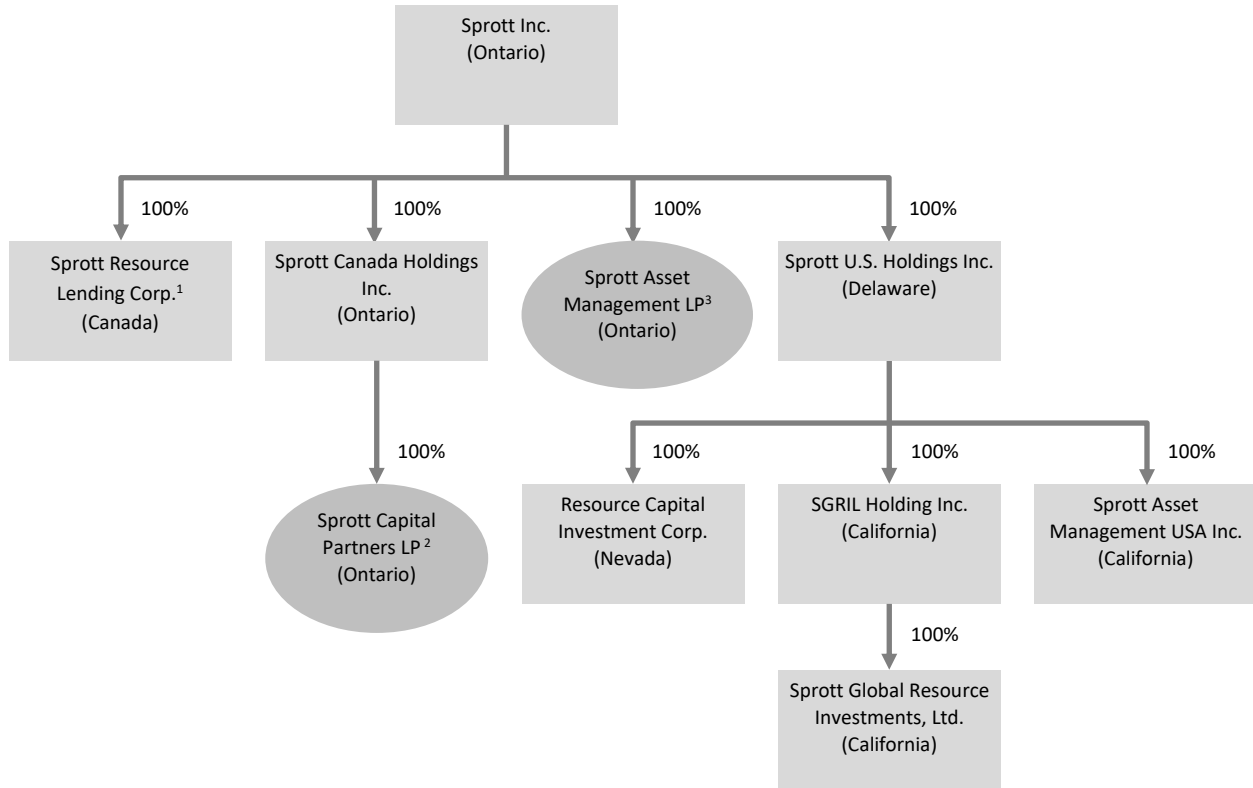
Sprott Inc.
(Ontario)

100%

Sprott Resource Lending Corp.$^1$
(Canada)

100%

Sprott Canada Holdings Inc.
(Ontario)

100%

Sprott Asset Management LP$^3$
(Ontario)

100%

Sprott U.S. Holdings Inc.
(Delaware)

100%

Sprott Capital Partners LP $^2$
(Ontario)

100%

Resource Capital Investment Corp.
(Nevada)

100%

SGRIL Holding Inc.
(California)

100%

Sprott Asset Management USA Inc.
(California)

100%

Sprott Global Resource Investments, Ltd.
(California)